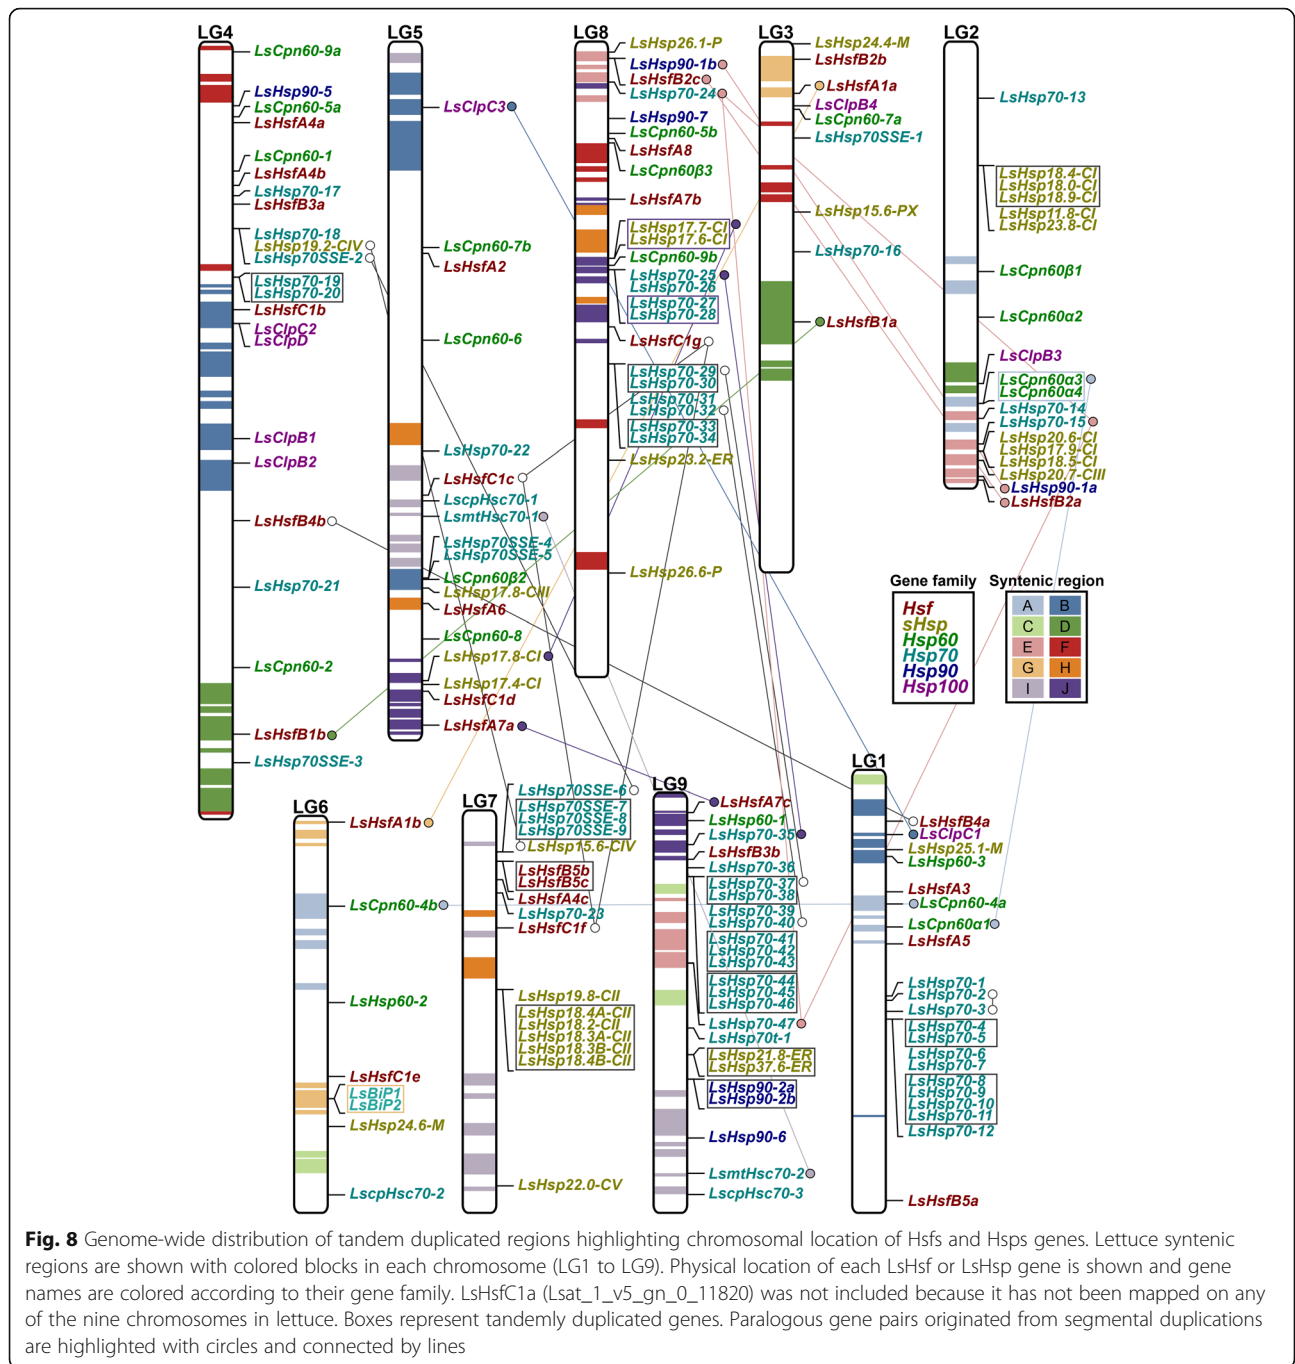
LG4
LsCpn60-9a
LsHsp90-5
LsCpn60-5a
LsHsfA4a
LsCpn60-1
LsHsfA4b
LsHsp70-17
LsHsfB3a
LsHsp70-18
LsHsp19.2-CIV
LsHsp70SSE-2
LsHsp70-19
LsHsp70-20
LsHsfC1b
LsClpC2
LsClpD
LsClpB1
LsClpB2
LsHsfB4b
LsHsp70-21
LsCpn60-2
LsHsfB1b
LsHsp70SSE-3

LG5
LsClpC3
LsCpn60-7b
LsHsfA2
LsCpn60-6
LsHsp70-22
LsHsfC1c
LscpHsc70-1
LsmtHsc70-1
LsHsp70SSE-4
LsHsp70SSE-5
LsCpn60β2
LsHsp17.8-CII
LsHsfA6
LsCpn60-8
LsHsp17.8-CI
LsHsp17.4-CI
LsHsfC1d
LsHsfA7a

LG8
LsHsp26.1-P
LsHsp90-1b
LsHsfB2c
LsHsp70-24
LsHsp90-7
LsCpn60-5b
LsHsfA8
LsCpn60β3
LsHsfA7b
LsHsp17.7-CI
LsHsp17.6-CI
LsCpn60-9b
LsHsp70-25
LsHsp70-26
LsHsp70-27
LsHsp70-28
LsHsfC1g
LsHsp70-29
LsHsp70-30
LsHsp70-31
LsHsp70-32
LsHsp70-33
LsHsp70-34
LsHsp23.2-ER
LsHsp26.6-P

LG3
LsHsp24.4-M
LsHsfB2b
LsHsfA1a
LsClpB4
LsCpn60-7a
LsHsp70SSE-1
LsHsp15.6-PX
LsHsp70-16
LsHsfB1a

LG2
LsHsp70-13
LsHsp18.4-CI
LsHsp18.0-CI
LsHsp18.9-CI
LsHsp11.8-CI
LsHsp23.8-CI
LsCpn60β1
LsCpn60α2
LsClpB3
LsCpn60α3
LsCpn60α4
LsHsp70-14
LsHsp70-15
LsHsp20.6-CI
LsHsp17.9-CI
LsHsp18.5-CI
LsHsp20.7-CIII
LsHsp90-1a
LsHsfB2a

Gene family
Hsf
sHsp
Hsp60
Hsp70
Hsp90
Hsp100

Syntenic region
| A | B |
|---|---|
| C | D |
| E | F |
| G | H |
| I | J |

LG6
LsHsfA1b
LsCpn60-4b
LsHsp60-2
LsHsfC1e
LsBiP1
LsBiP2
LsHsp24.6-M
LscpHsc70-2

LG7
LsHsp70SSE-6
LsHsp70SSE-7
LsHsp70SSE-8
LsHsp70SSE-9
LsHsp15.6-CIV
LsHsfB5b
LsHsfB5c
LsHsfA4c
LsHsp70-23
LsHsfC1f
LsHsp19.8-CII
LsHsp18.4A-CII
LsHsp18.2-CII
LsHsp18.3A-CII
LsHsp18.3B-CII
LsHsp18.4B-CII
LsHsp22.0-CV

LG9
LsHsfA7c
LsHsp60-1
LsHsp70-35
LsHsfB3b
LsHsp70-36
LsHsp70-37
LsHsp70-38
LsHsp70-39
LsHsp70-40
LsHsp70-41
LsHsp70-42
LsHsp70-43
LsHsp70-44
LsHsp70-45
LsHsp70-46
LsHsp70-47
LsHsp70t-1
LsHsp21.8-ER
LsHsp37.6-ER
LsHsp90-2a
LsHsp90-2b
LsHsp90-6
LsmtHsc70-2
LscpHsc70-3

LG1
LsHsfB4a
LsClpC1
LsHsp25.1-M
LsHsp60-3
LsHsfA3
LsCpn60-4a
LsCpn60α1
LsHsfA5
LsHsp70-1
LsHsp70-2
LsHsp70-3
LsHsp70-4
LsHsp70-5
LsHsp70-6
LsHsp70-7
LsHsp70-8
LsHsp70-9
LsHsp70-10
LsHsp70-11
LsHsp70-12
LsHsfB5a

Fig. 8 Genome-wide distribution of tandem duplicated regions highlighting chromosomal location of Hsfs and Hsps genes. Lettuce syntenic regions are shown with colored blocks in each chromosome (LG1 to LG9). Physical location of each LsHsf or LsHsp gene is shown and gene names are colored according to their gene family. LsHsfC1a (Lsat_1_v5_gn_0_11820) was not included because it has not been mapped on any of the nine chromosomes in lettuce. Boxes represent tandemly duplicated genes. Paralogous gene pairs originated from segmental duplications are highlighted with circles and connected by lines